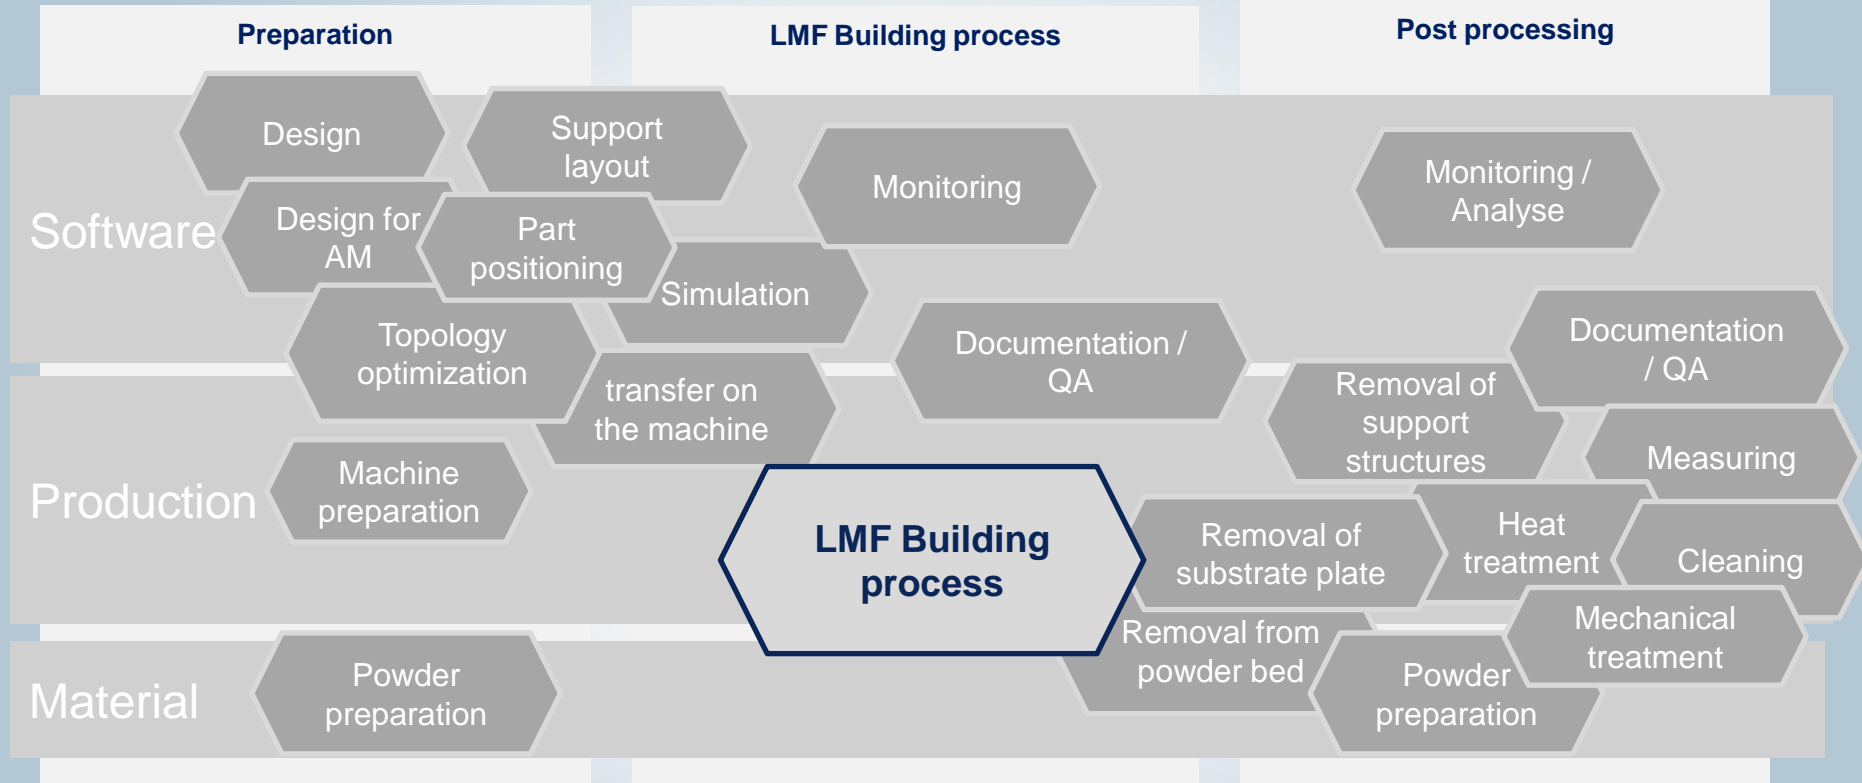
Preparation

LMF Building process

Post processing

Software

Production

Material

Design

Support layout

Design for AM

Part positioning

Simulation

Topology optimization

transfer on the machine

Machine preparation

Powder preparation

Monitoring

Documentation / QA

LMF Building process

Monitoring / Analyse

Documentation / QA

Removal of support structures

Measuring

Heat treatment

Removal of substrate plate

Cleaning

Removal from powder bed

Mechanical treatment

Powder preparation